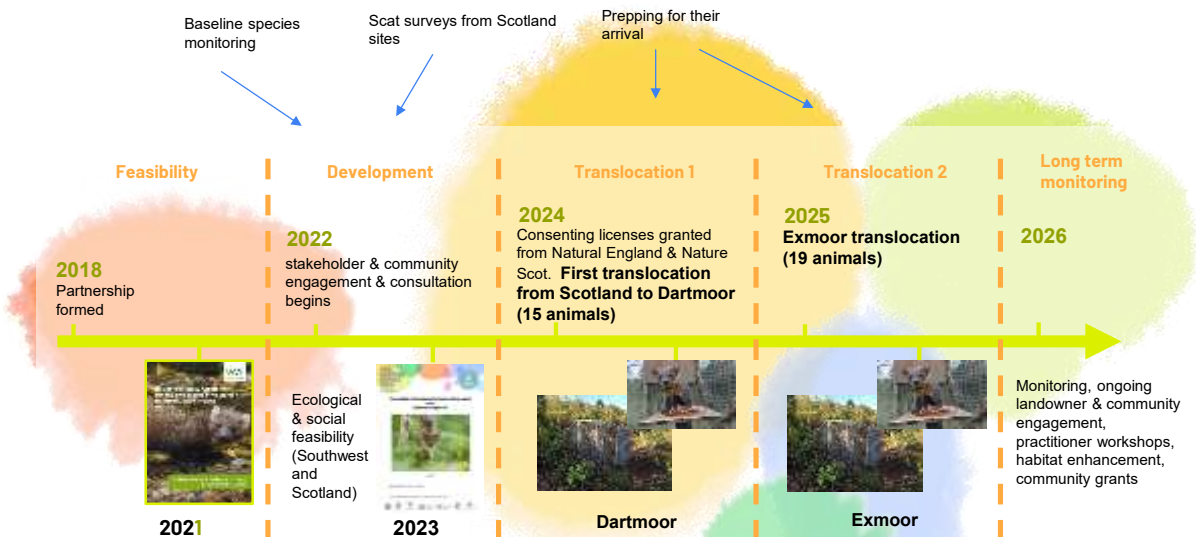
Baseline species monitoring

Scat surveys from Scotland sites

Prepping for their arrival

Feasibility

Development

Translocation 1

Translocation 2

Long term monitoring

2018
Partnership formed

2022
stakeholder & community engagement & consultation begins

2024
Consenting licenses granted from Natural England & Nature Scot. **First translocation from Scotland to Dartmoor (15 animals)**

2025
**Exmoor translocation (19 animals)**

2026

Ecological & social feasibility (Southwest and Scotland)

Monitoring, ongoing landowner & community engagement, practitioner workshops, habitat enhancement, community grants

2021

2023

Dartmoor

Exmoor